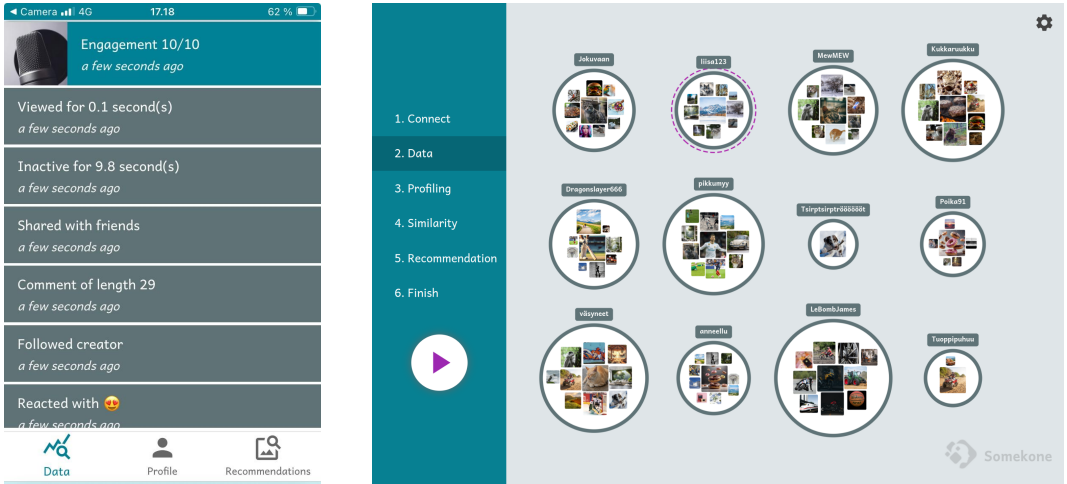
◀ Camera 4G 17.18 62 %

Engagement 10/10
a few seconds ago

Viewed for 0.1 second(s)
a few seconds ago

Inactive for 9.8 second(s)
a few seconds ago

Shared with friends
a few seconds ago

Comment of length 29
a few seconds ago

Followed creator
a few seconds ago

Reacted with 😍
a few seconds ago

Data Profile Recommendations

1. Connect
2. Data
3. Profiling
4. Similarity
5. Recommendation
6. Finish

Jokuvaan
liisa123
MewMEW
Kukkaruukku
Dragonslayer666
pikkumyy
Tsirptsirptröööööt
Peika91
väsyneet
anneellu
LeBombJames
Tuoppipuhuu

Somekone